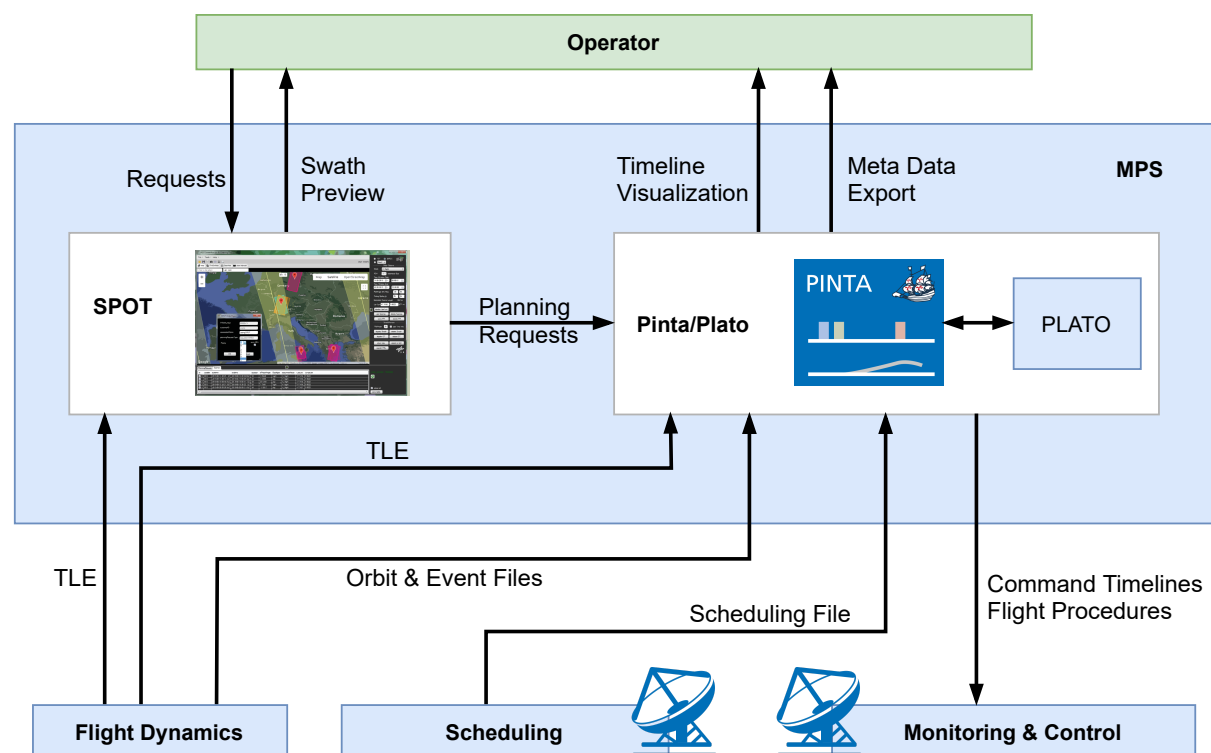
Operator

MPS

Requests

Swath Preview

Timeline Visualization

Meta Data Export

SPOT

Planning Requests

Pinta/Plato

PINTA

PLATO

TLE

TLE

Orbit & Event Files

Scheduling File

Command Timelines
Flight Procedures

Flight Dynamics

Scheduling

Monitoring & Control